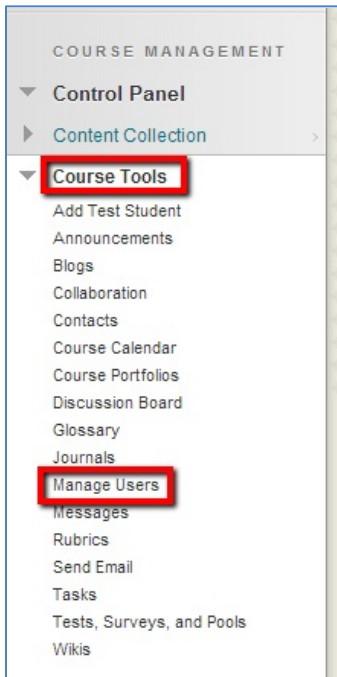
COURSE MANAGEMENT

Control Panel

Content Collection

Course Tools

Add Test Student
Announcements
Blogs
Collaboration
Contacts
Course Calendar
Course Portfolios
Discussion Board
Glossary
Journals
Manage Users
Messages
Rubrics
Send Email
Tasks
Tests, Surveys, and Pools
Wikis